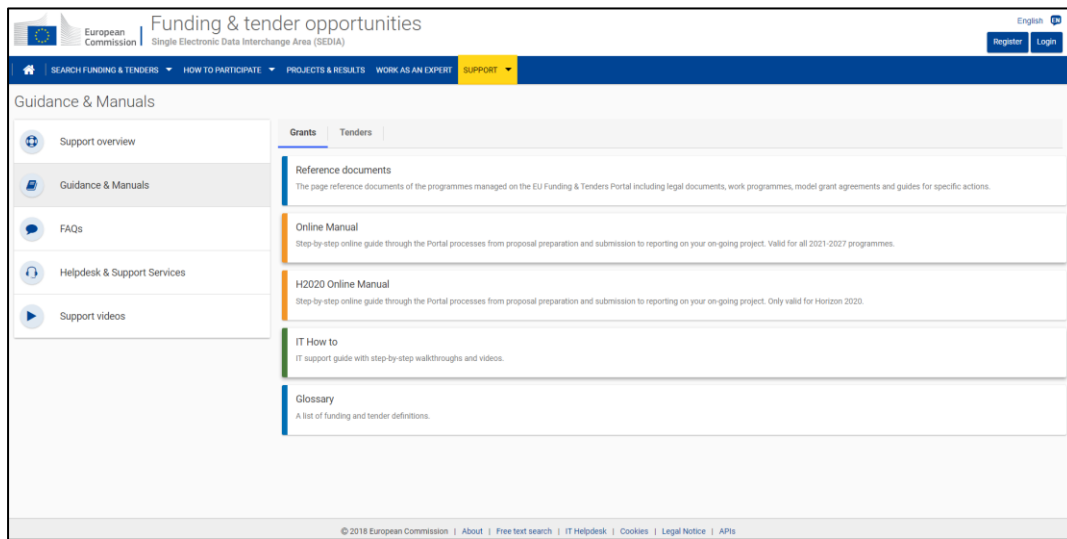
European Commission | Funding & tender opportunities
Single Electronic Data Interchange Area (SEDIA)

English EN
Register Login

SEARCH FUNDING & TENDERS ▼ HOW TO PARTICIPATE ▼ PROJECTS & RESULTS WORK AS AN EXPERT SUPPORT ▼

Guidance & Manuals

Support overview
Guidance & Manuals
FAQs
Helpdesk & Support Services
Support videos

Grants Tenders

Reference documents
The page reference documents of the programmes managed on the EU Funding & Tenders Portal including legal documents, work programmes, model grant agreements and guides for specific actions.

Online Manual
Step-by-step online guide through the Portal processes from proposal preparation and submission to reporting on your on-going project. Valid for all 2021-2027 programmes.

H2020 Online Manual
Step-by-step online guide through the Portal processes from proposal preparation and submission to reporting on your on-going project. Only valid for Horizon 2020.

IT How to
IT support guide with step-by-step walkthroughs and videos.

Glossary
A list of funding and tender definitions.

© 2018 European Commission | About | Free text search | IT Helpdesk | Cookies | Legal Notice | APIs